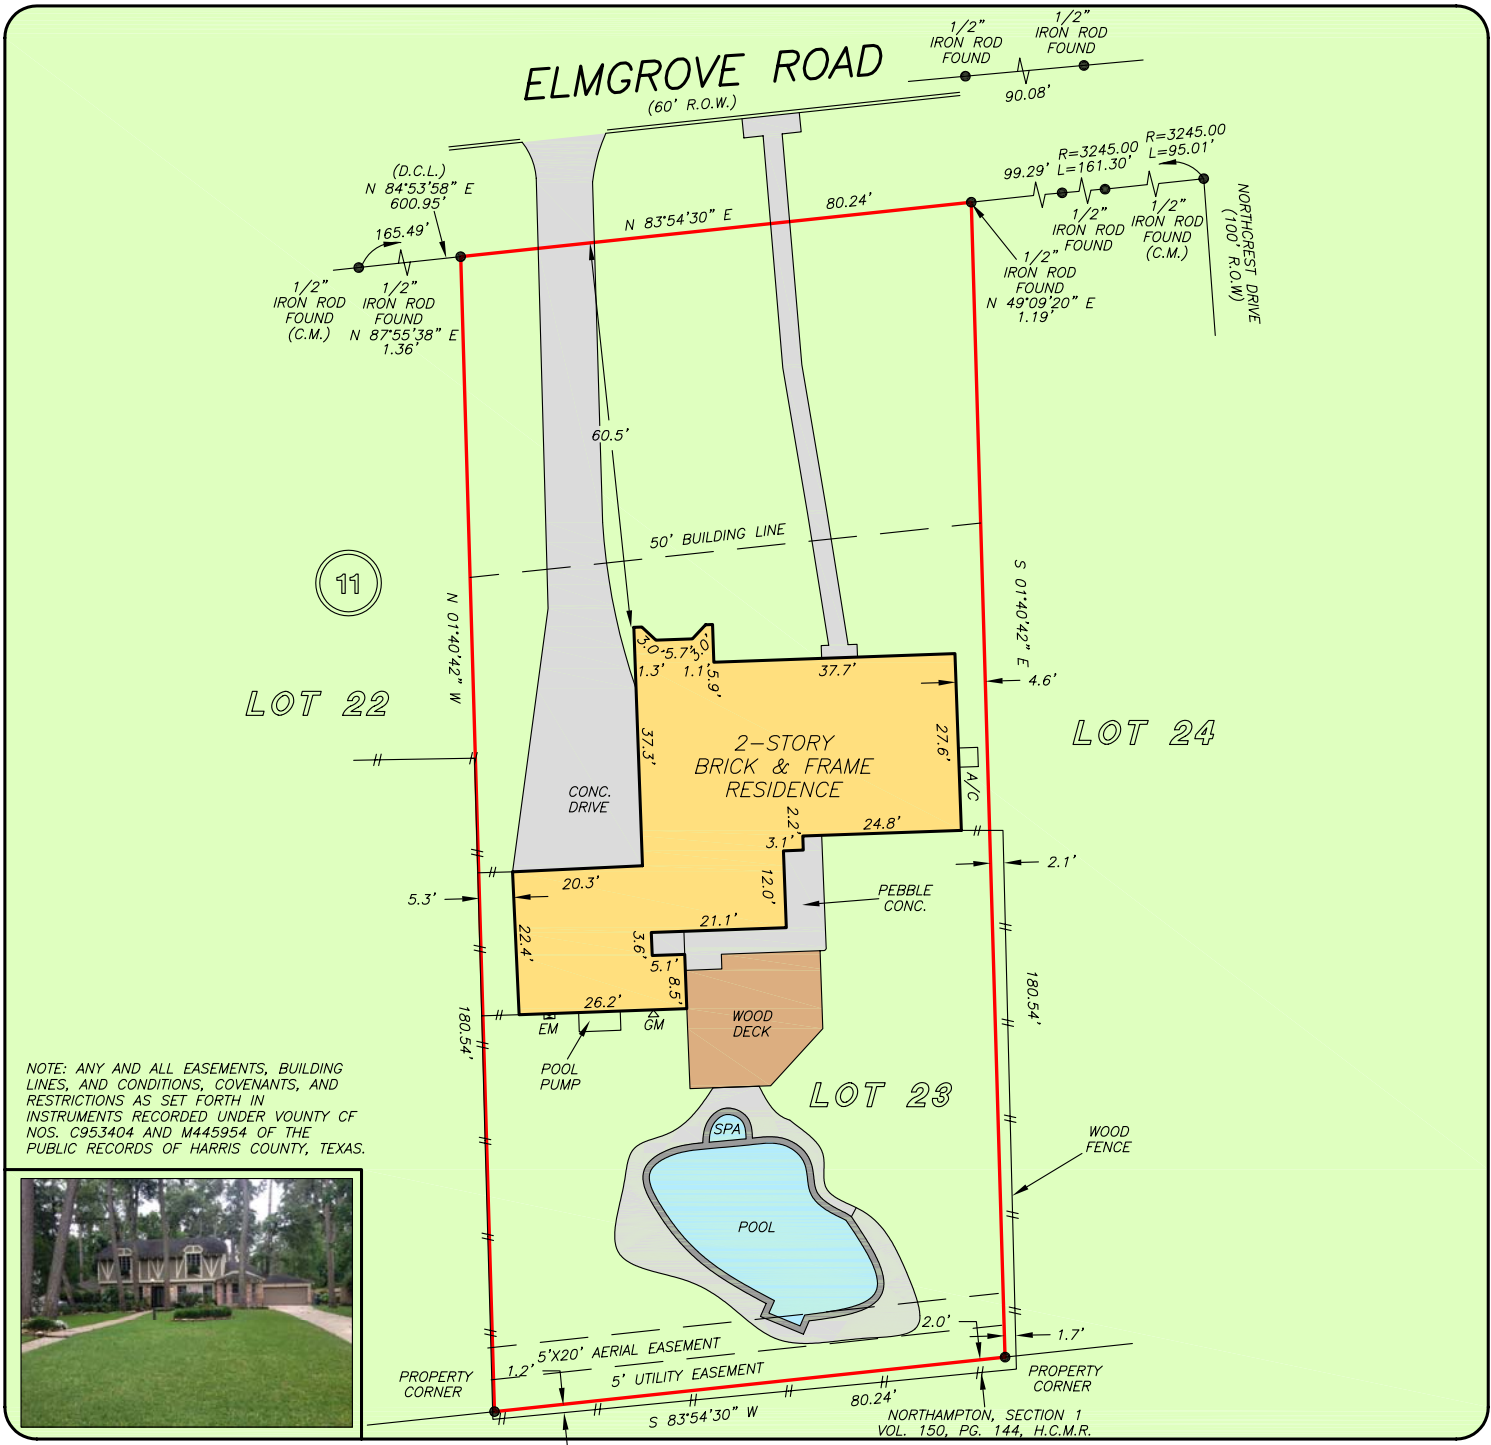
ELMGROVE ROAD
(60' R.O.W.)

1/2" IRON ROD FOUND

1/2" IRON ROD FOUND

90.08'

R=3245.00 L=161.30'

R=3245.00 L=95.01'

99.29'

(D.C.L.) N 84°53'58" E 600.95'

N 83°54'30" E

80.24'

165.49'

1/2" IRON ROD FOUND (C.M.)

1/2" IRON ROD FOUND N 87°55'38" E 1.36'

1/2" IRON ROD FOUND

1/2" IRON ROD FOUND (C.M.)

1/2" IRON ROD FOUND N 49°09'20" E 1.19'

NORTHCREST DRIVE (100' R.O.W)

60.5'

50' BUILDING LINE

11

N 01°40'42" W

S 01°40'42" E

LOT 22

LOT 24

3.0' 5.7' 3.0'
1.3' 1.1' 5.9'
37.7'
4.6'
37.3'
27.6'
2-STORY BRICK & FRAME RESIDENCE
A/C
CONC. DRIVE
2.2'
24.8'
3.1'
2.1'
PEBBLE CONC.
20.3'
12.0'
5.3'
21.1'
22.4'
3.6'
5.1'
8.5'
26.2'
EM
GM
WOOD DECK
POOL PUMP
180.54'
180.54'

NOTE: ANY AND ALL EASEMENTS, BUILDING LINES, AND CONDITIONS, COVENANTS, AND RESTRICTIONS AS SET FORTH IN INSTRUMENTS RECORDED UNDER VOUNTY CF NOS. C953404 AND M445954 OF THE PUBLIC RECORDS OF HARRIS COUNTY, TEXAS.

LOT 23

SPA

POOL

WOOD FENCE

2.0'

1.7'

5'X20' AERIAL EASEMENT

1.2'

5' UTILITY EASEMENT

PROPERTY CORNER

PROPERTY CORNER

80.24'

S 83°54'30" W

NORTHAMPTON, SECTION 1 VOL. 150, PG. 144, H.C.M.R.